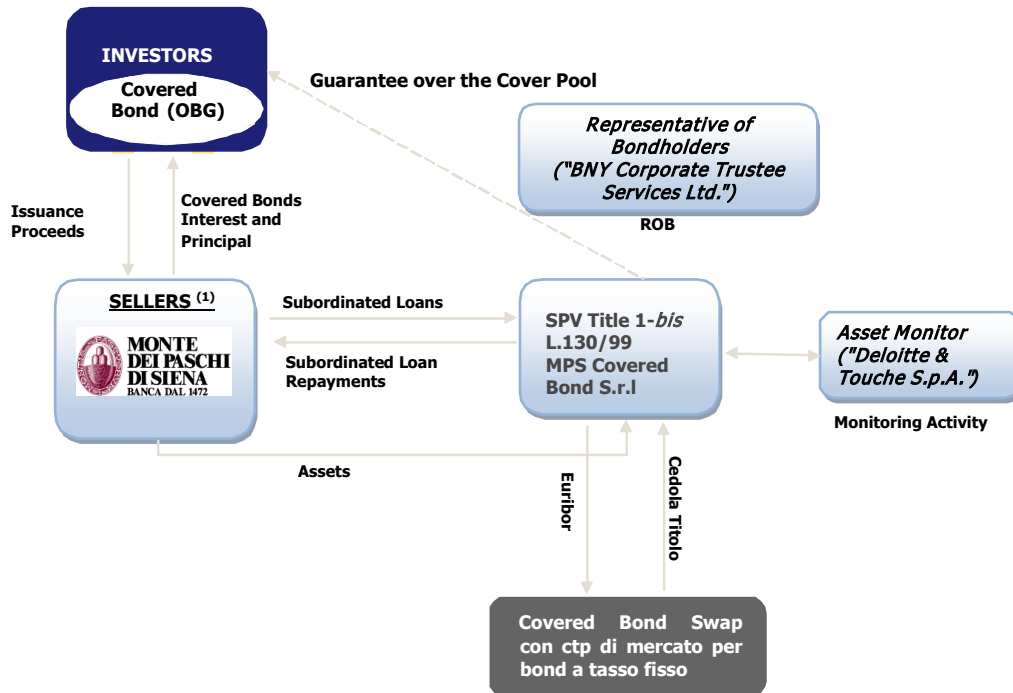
INVESTORS

Covered Bond (OBG)

Guarantee over the Cover Pool

Representative of Bondholders ("BNY Corporate Trustee Services Ltd.")

ROB

Issuance Proceeds

Covered Bonds Interest and Principal

SELLERS $^{(1)}$

MONTE DEI PASCHI DI SIENA
BANCA DAL 1472

Subordinated Loans

Subordinated Loan Repayments

SPV Title 1-*bis* L.130/99 MPS Covered Bond S.r.l

Asset Monitor ("Deloitte & Touche S.p.A.")

Monitoring Activity

Assets

Euribor

Cedola Titolo

Covered Bond Swap con ctp di mercato per bond a tasso fisso